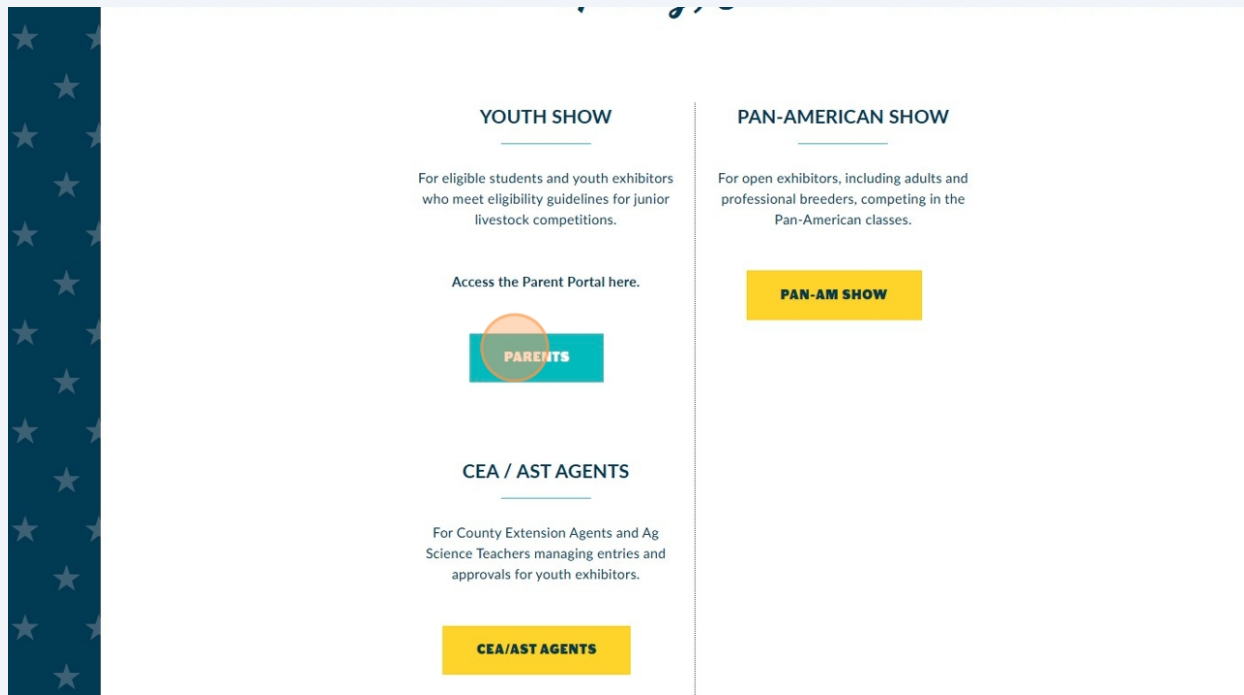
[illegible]

YOUTH SHOW

For eligible students and youth exhibitors who meet eligibility guidelines for junior livestock competitions.

Access the Parent Portal here.

PARENTS

CEA / AST AGENTS

For County Extension Agents and Ag Science Teachers managing entries and approvals for youth exhibitors.

CEA/AST AGENTS

PAN-AMERICAN SHOW

For open exhibitors, including adults and professional breeders, competing in the Pan-American classes.

PAN-AM SHOW